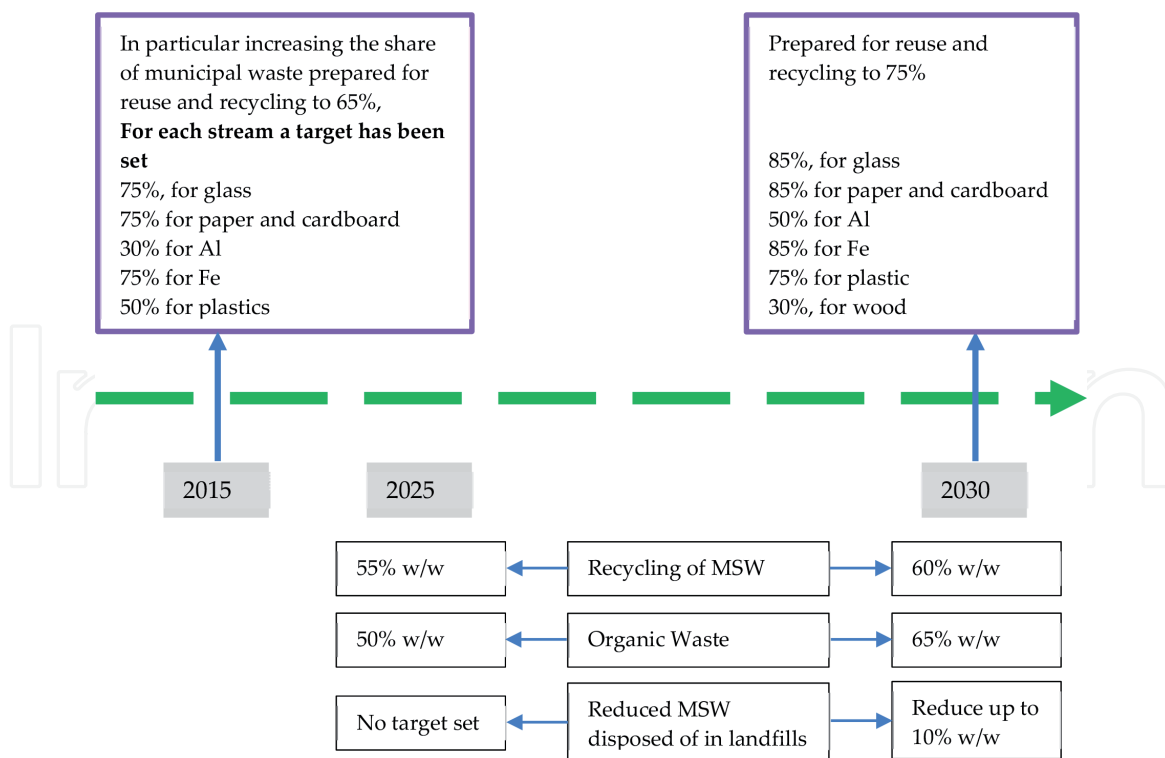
In particular increasing the share of municipal waste prepared for reuse and recycling to 65%,
**For each stream a target has been set**
75%, for glass
75% for paper and cardboard
30% for Al
75% for Fe
50% for plastics

Prepared for reuse and recycling to 75%

85%, for glass
85% for paper and cardboard
50% for Al
85% for Fe
75% for plastic
30%, for wood

2015

2025

2030

55% w/w

Recycling of MSW

60% w/w

50% w/w

Organic Waste

65% w/w

No target set

Reduced MSW disposed of in landfills

Reduce up to 10% w/w